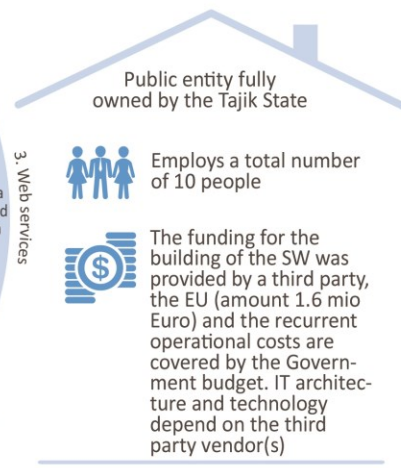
Public entity fully owned by the Tajik State

3. Web services

a
d

Employs a total number of 10 people

The funding for the building of the SW was provided by a third party, the EU (amount 1.6 mio Euro) and the recurrent operational costs are covered by the Government budget. IT architecture and technology depend on the third party vendor(s)